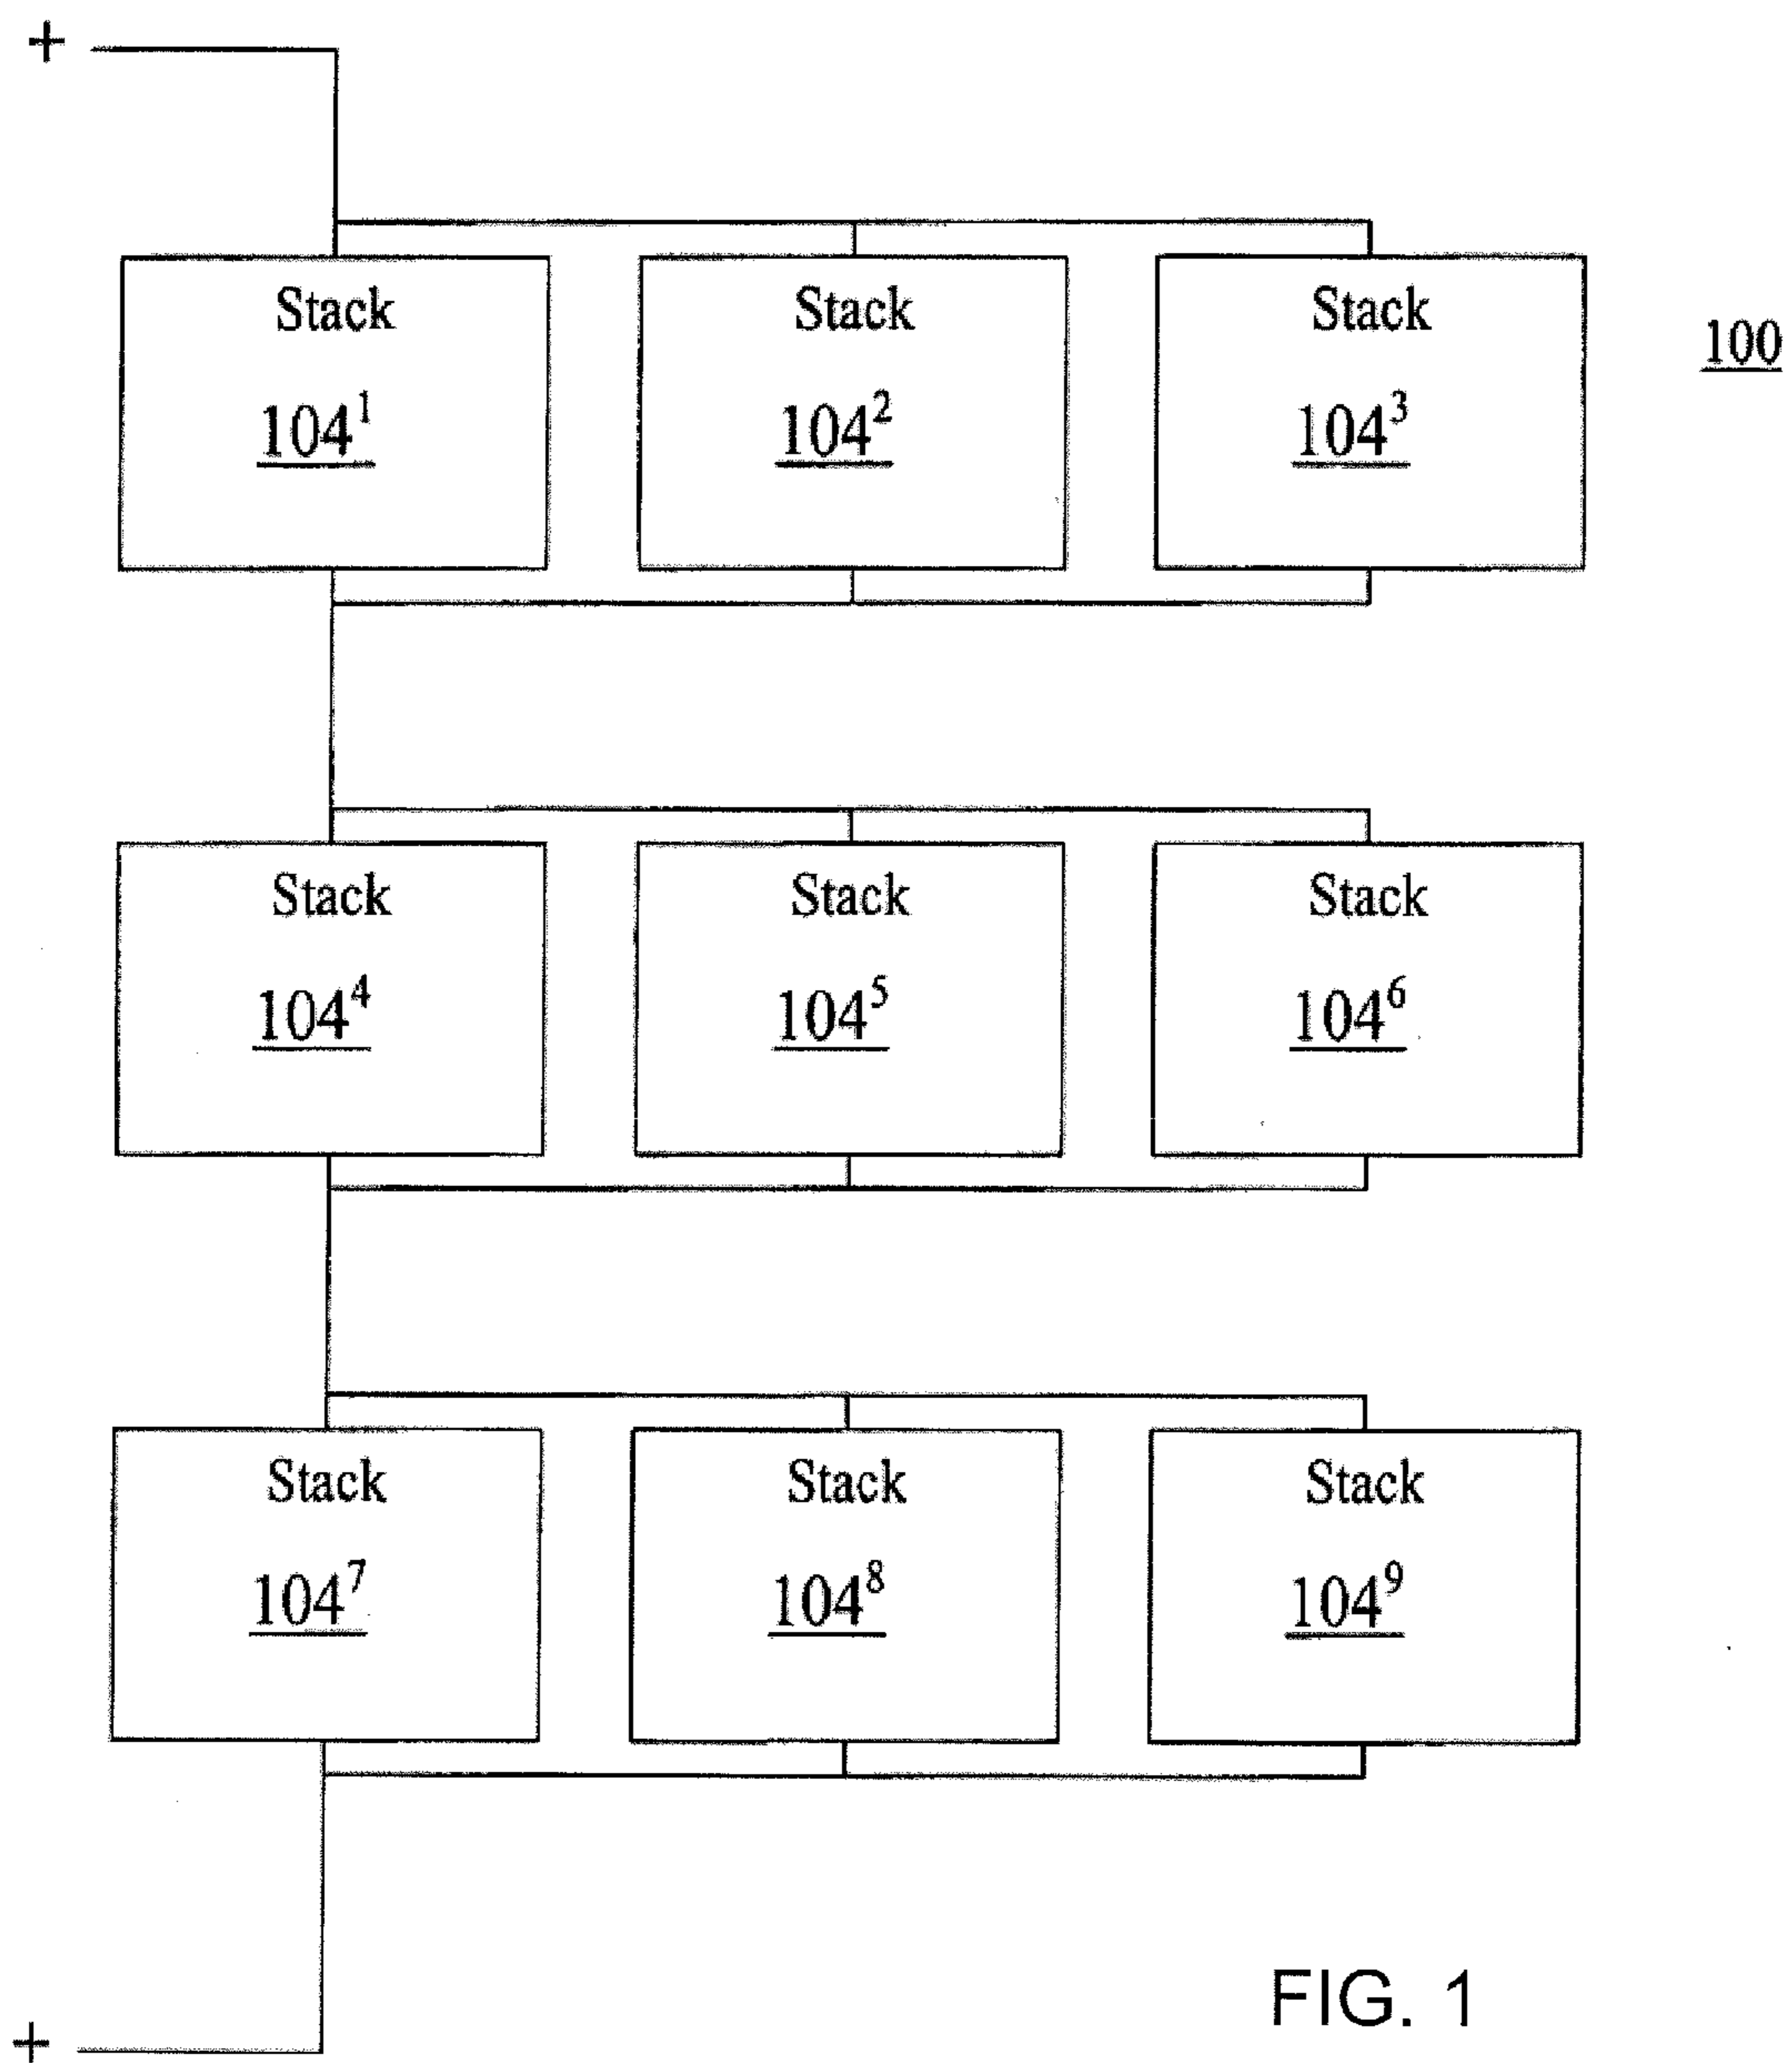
+

Stack
$\underline{104^1}$

Stack
$\underline{104^2}$

Stack
$\underline{104^3}$

$\underline{100}$

Stack
$\underline{104^4}$

Stack
$\underline{104^5}$

Stack
$\underline{104^6}$

Stack
$\underline{104^7}$

Stack
$\underline{104^8}$

Stack
$\underline{104^9}$

FIG. 1

+